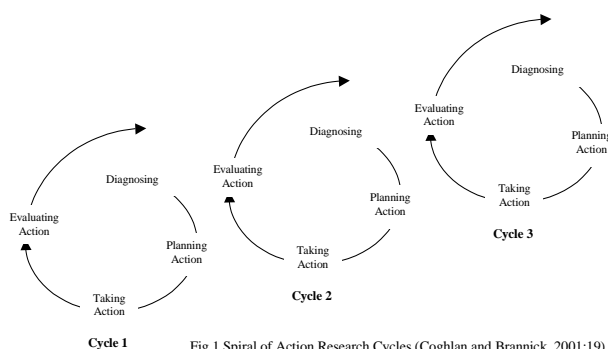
Diagnosing

Evaluating Action

Planning Action

Taking Action

Cycle 1

Diagnosing

Evaluating Action

Planning Action

Taking Action

Cycle 2

Diagnosing

Evaluating Action

Planning Action

Taking Action

Cycle 3

Fig 1 Spiral of Action Research Cycles (Coghlan and Brannick, 2001:19)